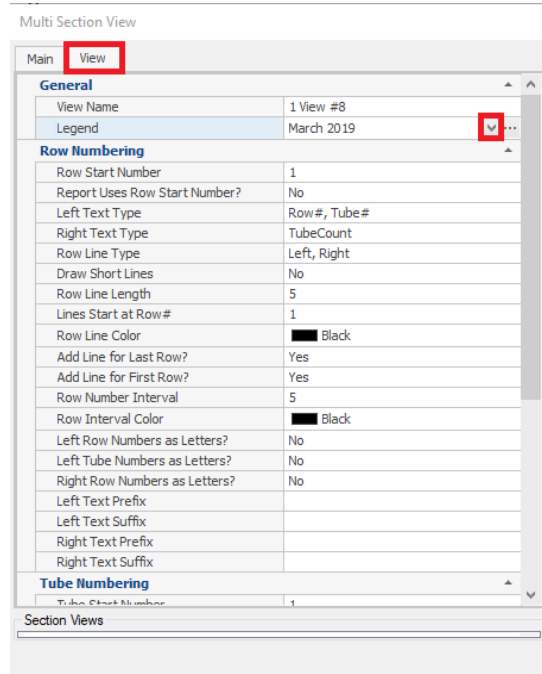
Multi Section View

Main | View

General

| | |
|---|---|
| View Name | 1 View #8 |
| Legend | March 2019 |

Row Numbering

| | |
|---|---|
| Row Start Number | 1 |
| Report Uses Row Start Number? | No |
| Left Text Type | Row#, Tube# |
| Right Text Type | TubeCount |
| Row Line Type | Left, Right |
| Draw Short Lines | No |
| Row Line Length | 5 |
| Lines Start at Row# | 1 |
| Row Line Color | Black |
| Add Line for Last Row? | Yes |
| Add Line for First Row? | Yes |
| Row Number Interval | 5 |
| Row Interval Color | Black |
| Left Row Numbers as Letters? | No |
| Left Tube Numbers as Letters? | No |
| Right Row Numbers as Letters? | No |
| Left Text Prefix | |
| Left Text Suffix | |
| Right Text Prefix | |
| Right Text Suffix | |

Tube Numbering

| | |
|---|---|
| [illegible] | 1 |

Section Views